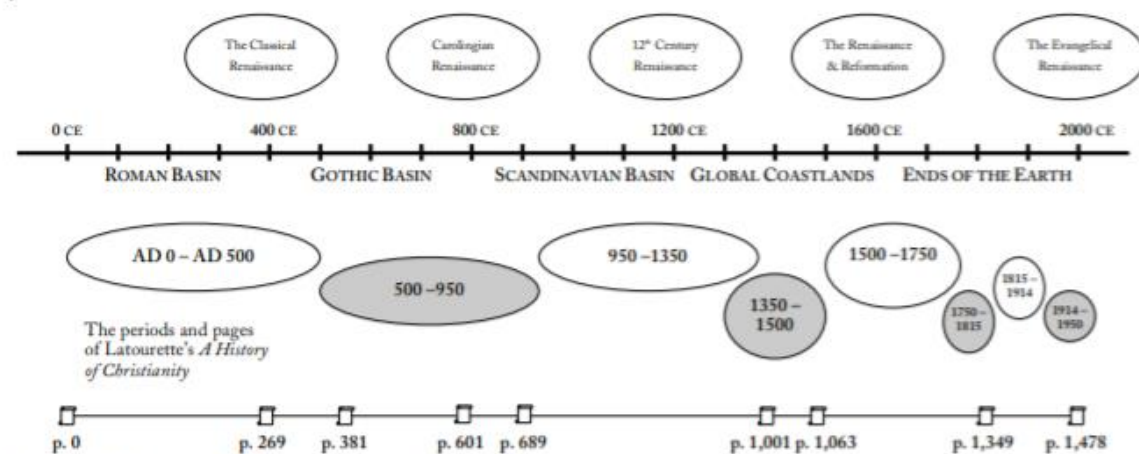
The Classical Renaissance

Carolingian Renaissance

12th Century Renaissance

The Renaissance & Reformation

The Evangelical Renaissance

0 CE

400 CE

800 CE

1200 CE

1600 CE

2000 CE

ROMAN BASIN

GOTHIC BASIN

SCANDINAVIAN BASIN

GLOBAL COASTLANDS

ENDS OF THE EARTH

AD 0 – AD 500

500 –950

950 –1350

1350 – 1500

1500 –1750

1750 – 1815

1815 – 1914

1914 – 1950

The periods and pages of Latourette's *A History of Christianity*

p. 0

p. 269

p. 381

p. 601

p. 689

p. 1,001

p. 1,063

p. 1,349

p. 1,478